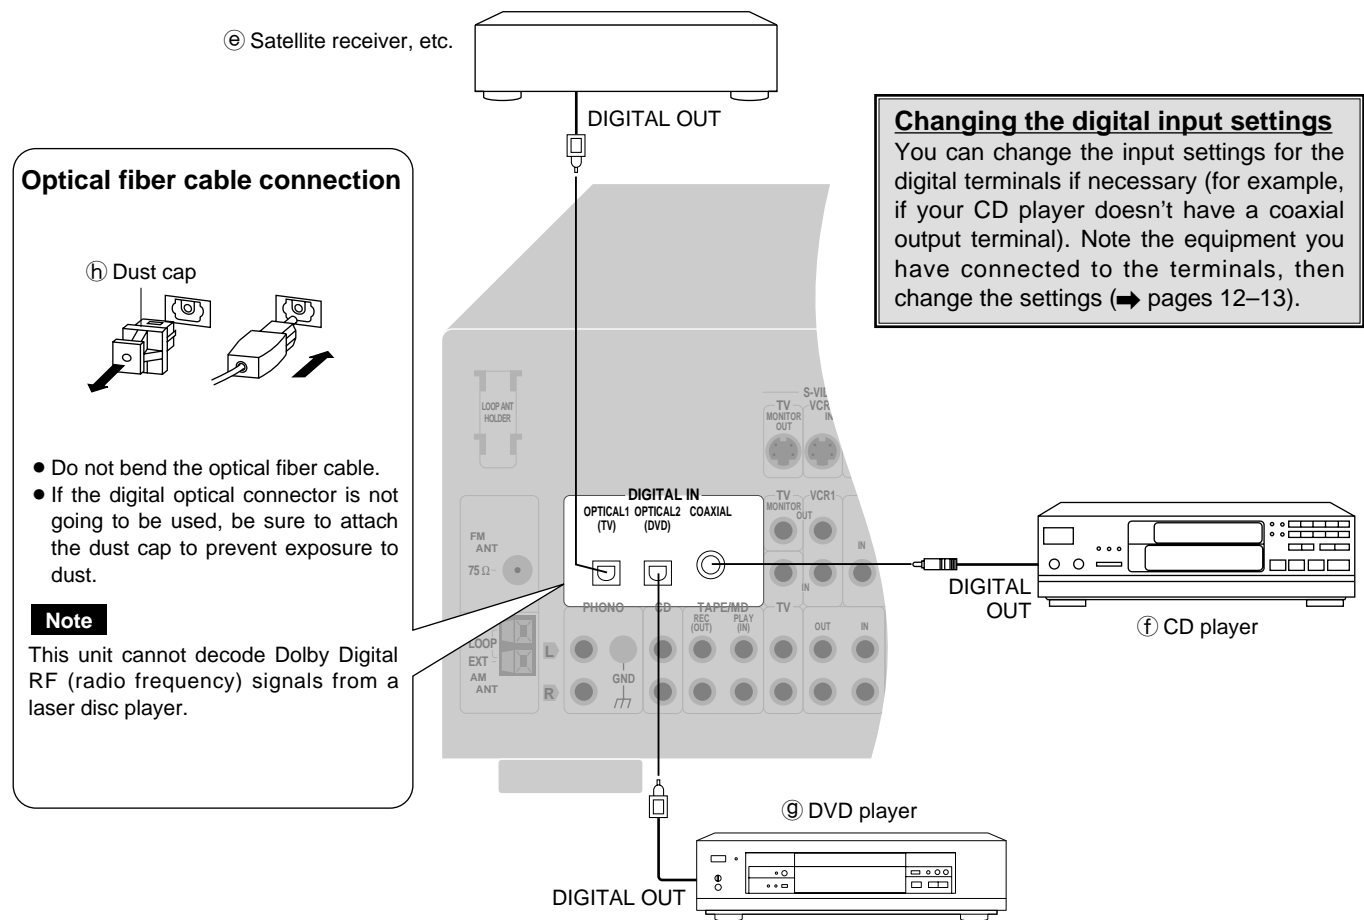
ⓔ Satellite receiver, etc.

DIGITAL OUT

Changing the digital input settings
You can change the input settings for the digital terminals if necessary (for example, if your CD player doesn't have a coaxial output terminal). Note the equipment you have connected to the terminals, then change the settings (➡ pages 12–13).

Optical fiber cable connection

ⓗ Dust cap

• Do not bend the optical fiber cable.
• If the digital optical connector is not going to be used, be sure to attach the dust cap to prevent exposure to dust.

Note
This unit cannot decode Dolby Digital RF (radio frequency) signals from a laser disc player.

LOOP ANT HOLDER

S-VI
TV MONITOR OUT
VCR IN

DIGITAL IN
OPTICAL1 (TV)
OPTICAL2 (DVD)
COAXIAL

TV MONITOR OUT
VCR1
IN
IN

FM ANT
75Ω

LOOP
EXT
AM ANT

L
R

PHONO
GND
CD
TAPE/MD
REC (OUT)
PLAY (IN)
TV
OUT
IN

DIGITAL OUT
ⓕ CD player

ⓖ DVD player

DIGITAL OUT